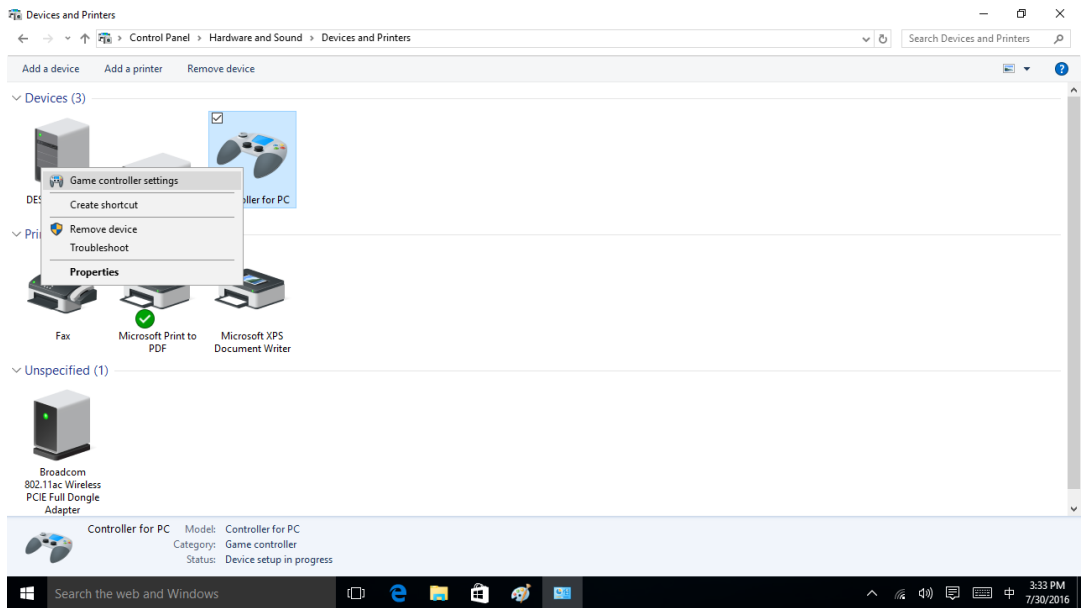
Devices and Printers

Control Panel > Hardware and Sound > Devices and Printers

Search Devices and Printers

Add a device Add a printer Remove device

Devices (3)

DES

oller for PC

Game controller settings
Create shortcut
Remove device
Troubleshoot
Properties

Pri

Fax

Microsoft Print to PDF

Microsoft XPS Document Writer

Unspecified (1)

Broadcom 802.11ac Wireless PCIE Full Dongle Adapter

Controller for PC Model: Controller for PC
Category: Game controller
Status: Device setup in progress

Search the web and Windows

中

3:33 PM
7/30/2016